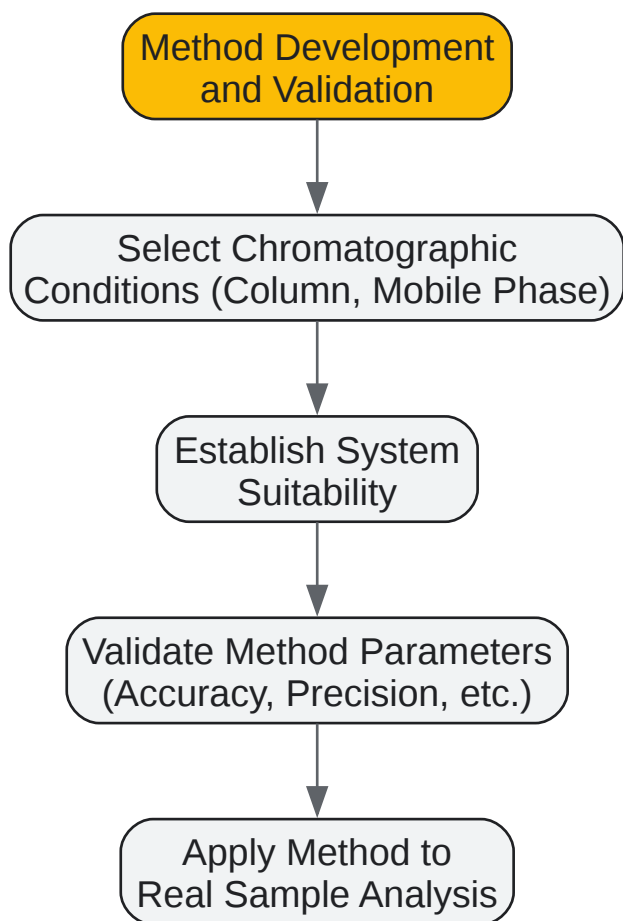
Method Development and Validation

Select Chromatographic Conditions (Column, Mobile Phase)

Establish System Suitability

Validate Method Parameters (Accuracy, Precision, etc.)

Apply Method to Real Sample Analysis